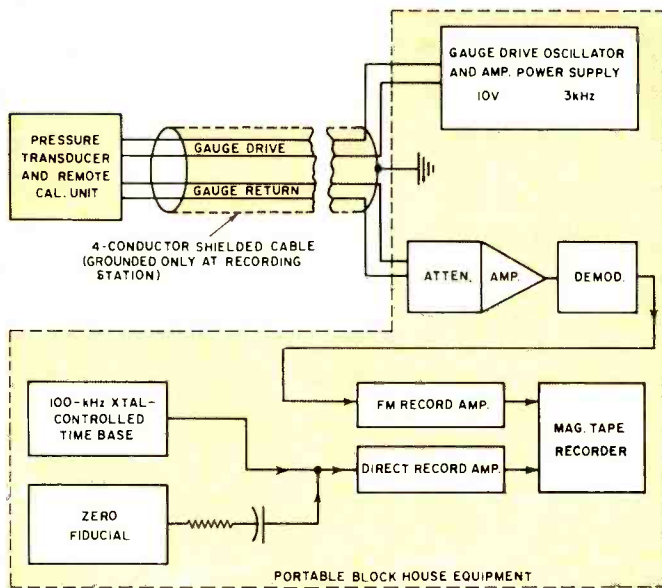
GAUGE DRIVE OSCILLATOR AND AMP. POWER SUPPLY
10V 3kHz

PRESSURE TRANSDUCER AND REMOTE CAL. UNIT

GAUGE DRIVE

GAUGE RETURN

4-CONDUCTOR SHIELDED CABLE (GROUNDED ONLY AT RECORDING STATION)

ATTEN.

AMP.

DEMOD.

100-kHz XTAL-CONTROLLED TIME BASE

FM RECORD AMP.

DIRECT RECORD AMP.

MAG. TAPE RECORDER

ZERO FIDUCIAL

PORTABLE BLOCK HOUSE EQUIPMENT